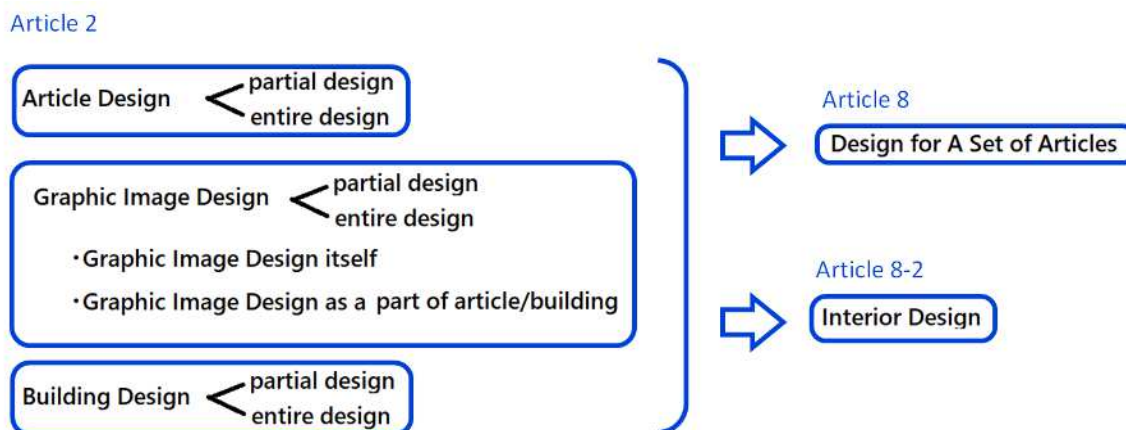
Article 2

Article Design < partial design
entire design

Graphic Image Design < partial design
entire design

・Graphic Image Design itself

・Graphic Image Design as a part of article/building

Building Design < partial design
entire design

Article 8

Design for A Set of Articles

Article 8-2

Interior Design